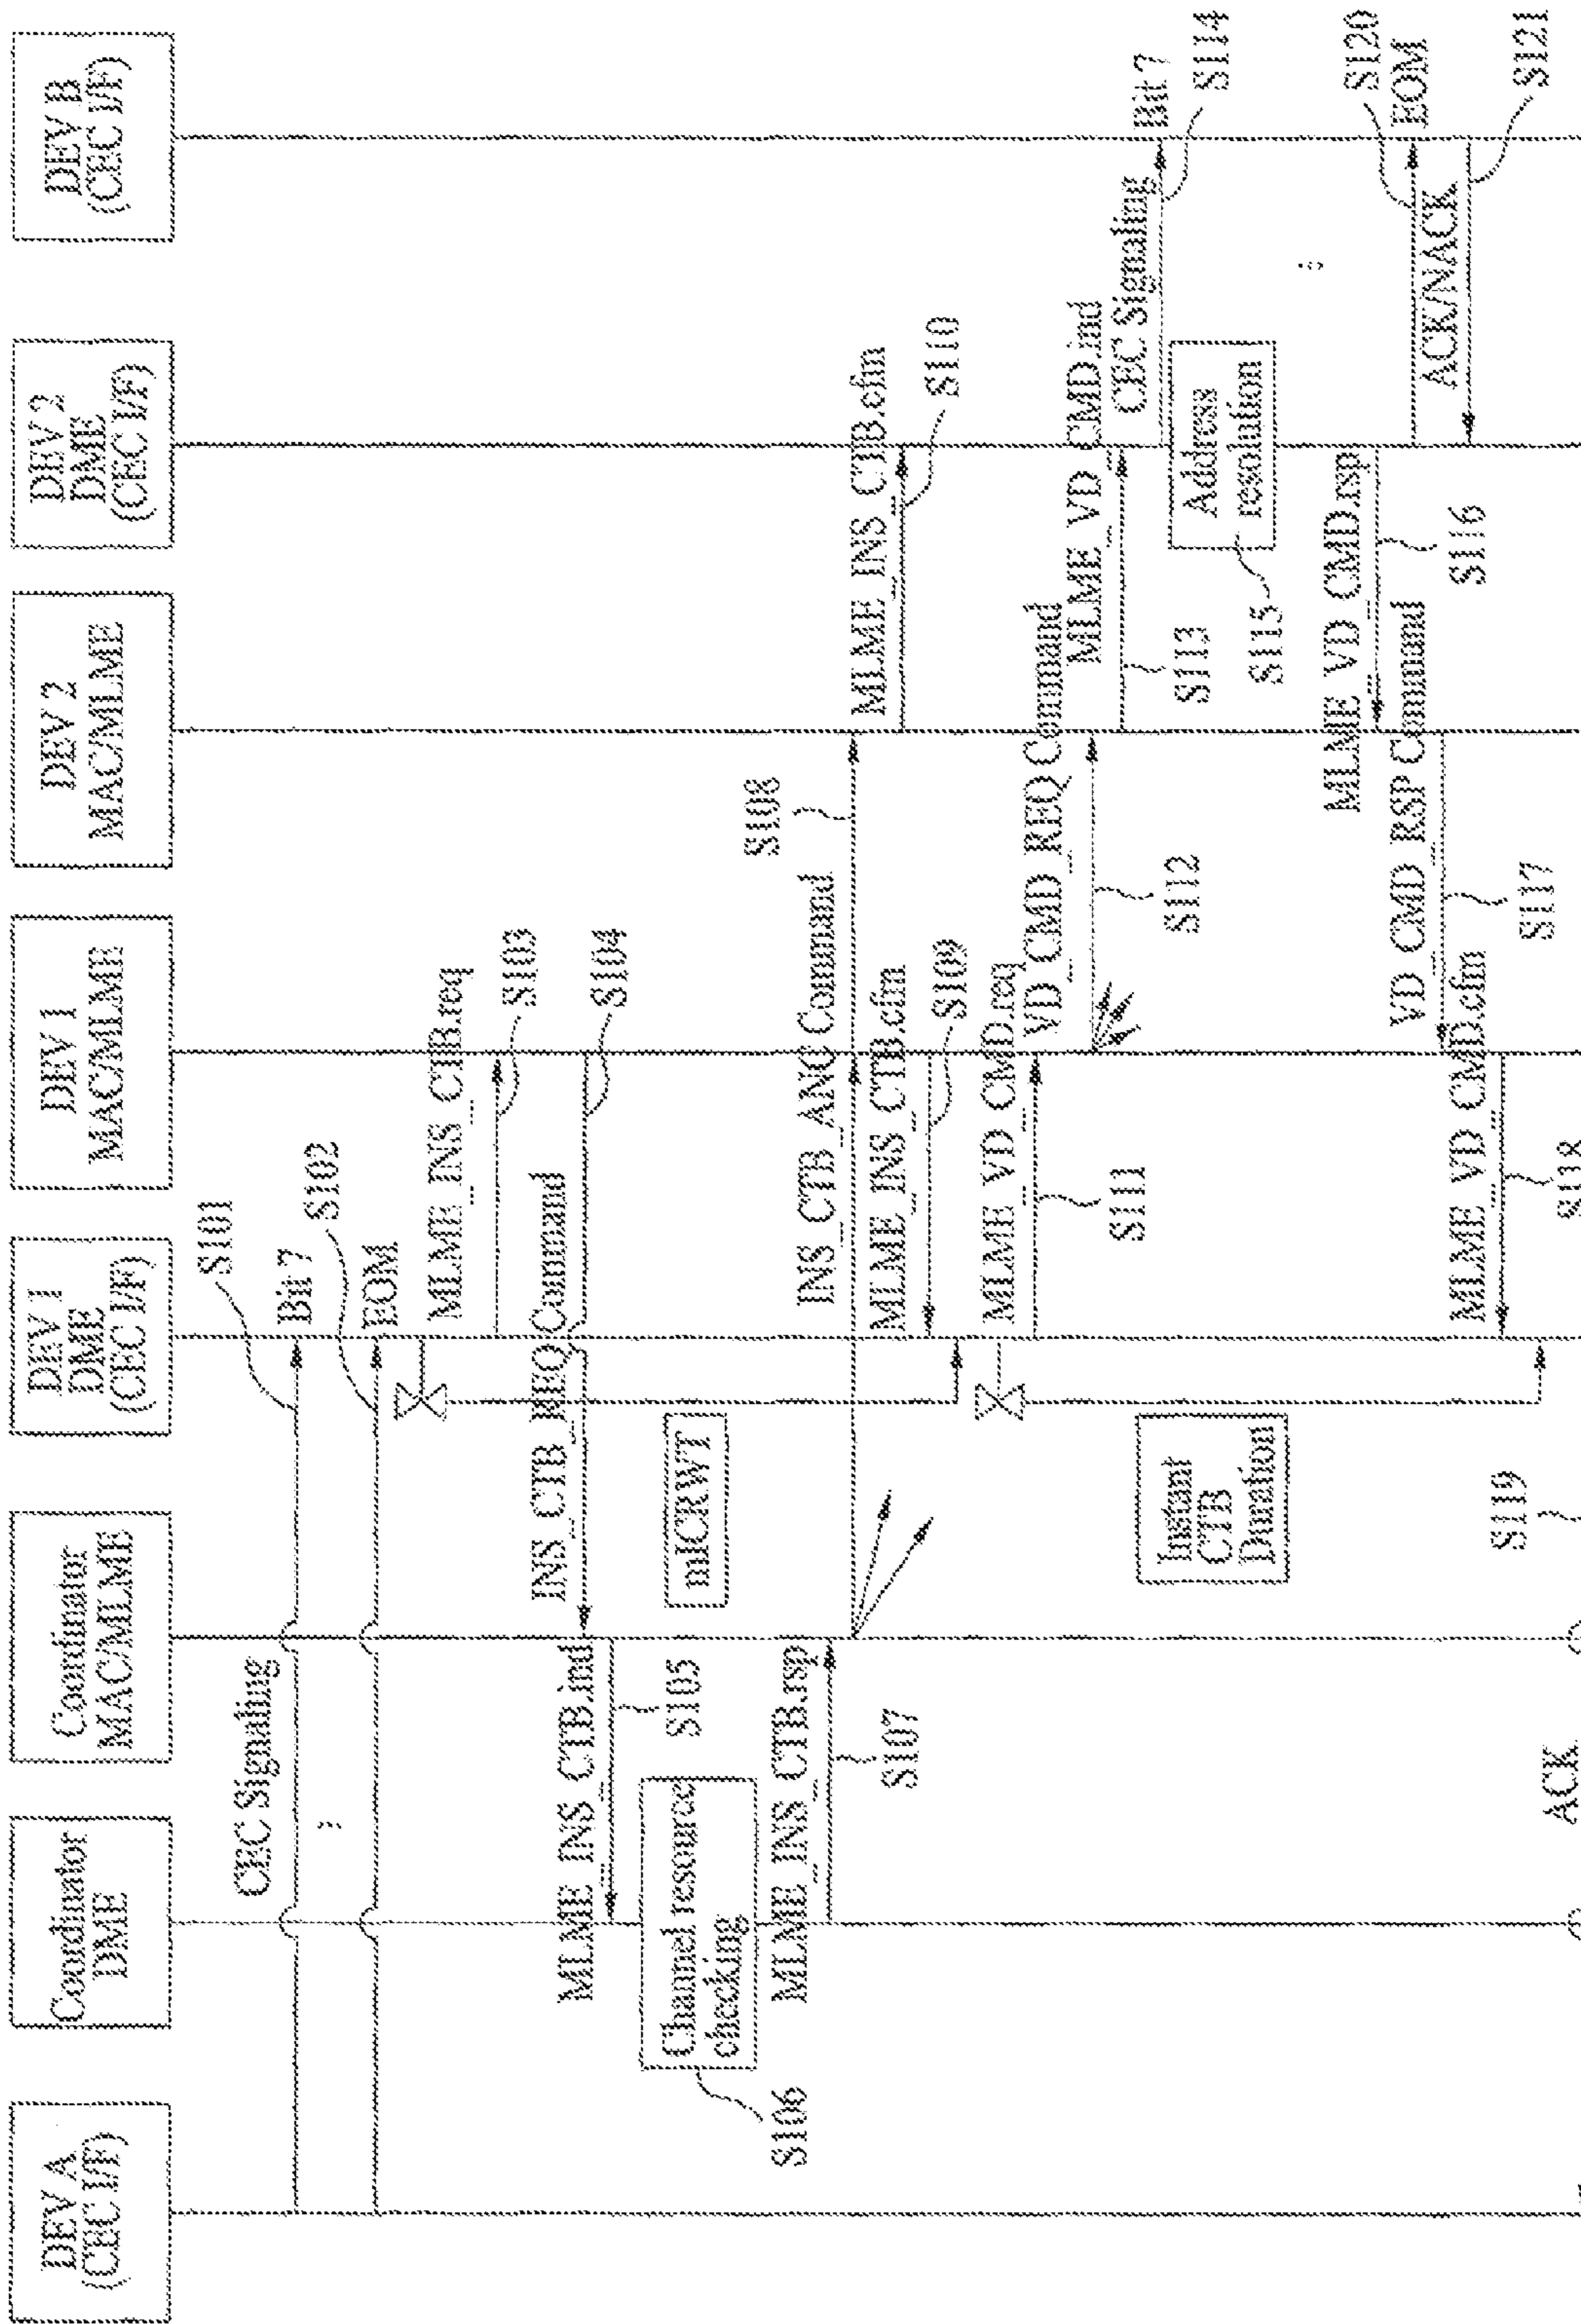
DEV A (CEC I/F)

Coordinator DME

Coordinator MAC/MLME

DEV 1 DME (CEC I/F)

DEV 1 MAC/MLME

DEV 2 MAC/MLME

DEV 2 DME (CEC I/F)

DEV B (CEC I/F)

CEC Signaling

S101
Bit 7
S102
EOM

MLME_INS_CTB.req
S103
S104
INS_CTB_REQ Command
mICRWT
MLME_INS_CTB.ind
S105
Channel resource checking
S106
MLME_INS_CTB.rsp
S107
INS_CTB_ANC Command
S108
MLME_INS_CTB.cfm
S109
MLME_INS_CTB.cfm
S110
MLME_VD_CMD.req
S111
VD_CMD_REQ Command
S112
MLME_VD_CMD.ind
S113
CEC Signaling
Bit 7
S114
Address resolution
S115
MLME_VD_CMD.rsp
S116
VD_CMD_RSP Command
S117
MLME_VD_CMD.cfm
S118
Instant CTB Duration
S119
ACK
S120
EOM
ACK/NACK
S121